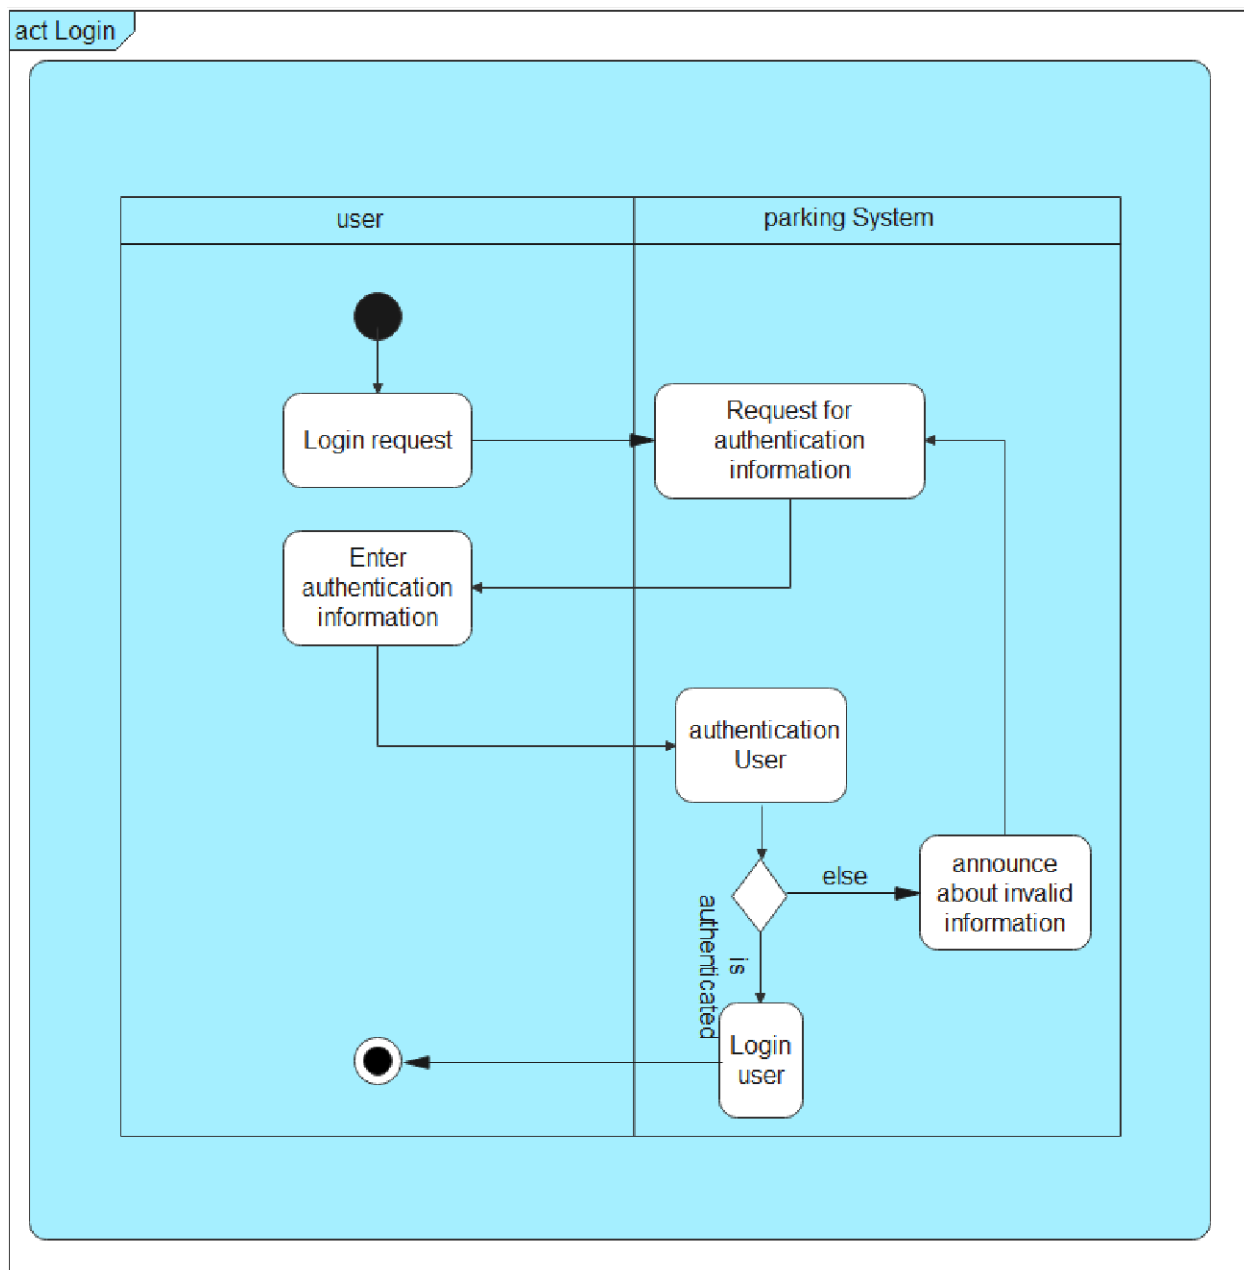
act Login

user

parking System

Login request

Request for authentication information

Enter authentication information

authentication User

else

announce about invalid information

is authenticated

Login user